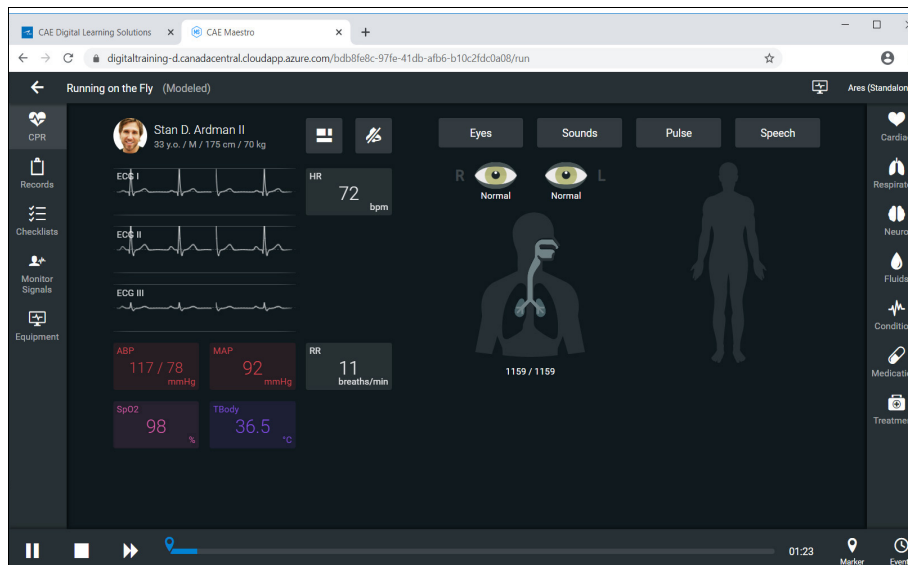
CAE Digital Learning Solutions ×
CAE Maestro ×
+

digitaltraining-d.canadacentral.cloudapp.azure.com/bdb8fe8c-97fe-41db-afb6-b10c2fdc0a08/run

Running on the Fly (Modeled)

Ares (Standalon

CPR
Records
Checklists
Monitor Signals
Equipment

Stan D. Ardman II
33 y.o. / M / 175 cm / 70 kg

ECG I
ECG II
ECG III

HR
72
bpm

ABP
117 / 78
mmHg

MAP
92
mmHg

RR
11
breaths/min

SpO2
98
%

TBody
36.5
°C

Eyes
Sounds
Pulse
Speech

R
L
Normal
Normal

1159 / 1159

Cardia
Respirato
Neuro
Fluids
Conditio
Medicatio
Treatme

01:23
Marker
Event